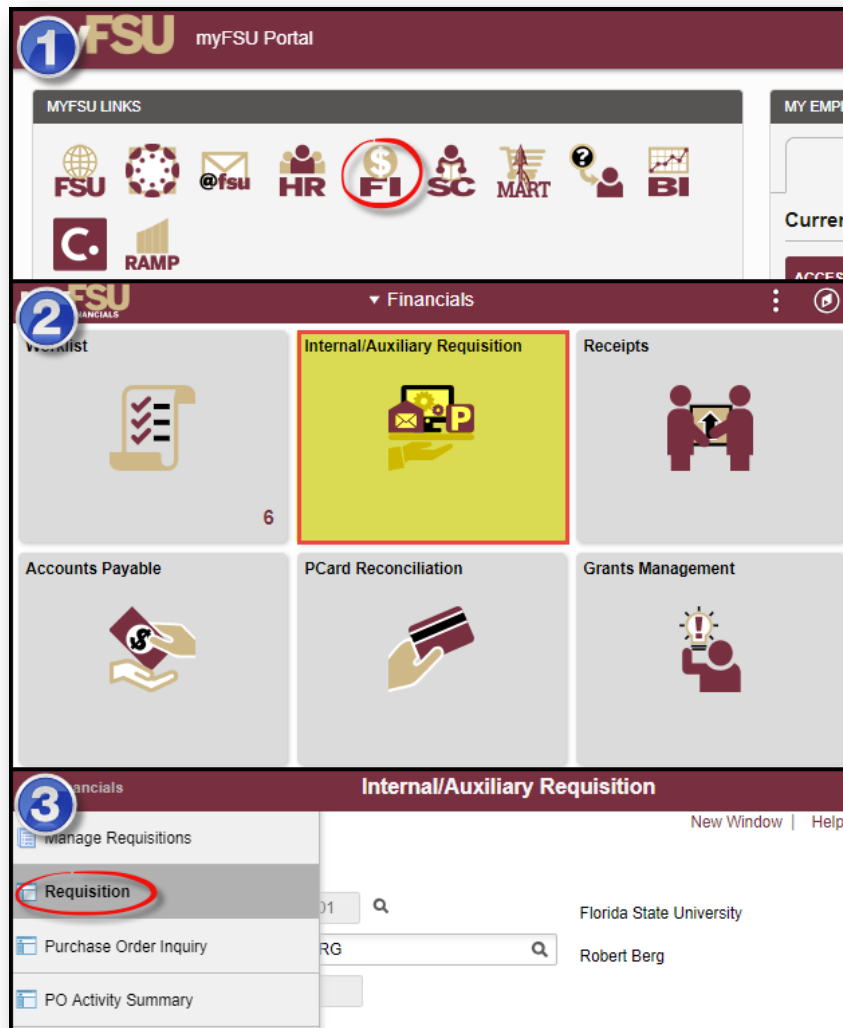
1

FSU myFSU Portal

MYFSU LINKS

MY EMP

FSU @fsu HR FI SC MART BI

RAMP

Curren

ACCES

2

FSU FINANCIALS

▾ Financials

Worklist

6

Internal/Auxiliary Requisition

Receipts

Accounts Payable

PCard Reconciliation

Grants Management

3

Financials

Internal/Auxiliary Requisition

New Window | Help

Manage Requisitions

Requisition

Purchase Order Inquiry

PO Activity Summary

01

RG

Florida State University

Robert Berg